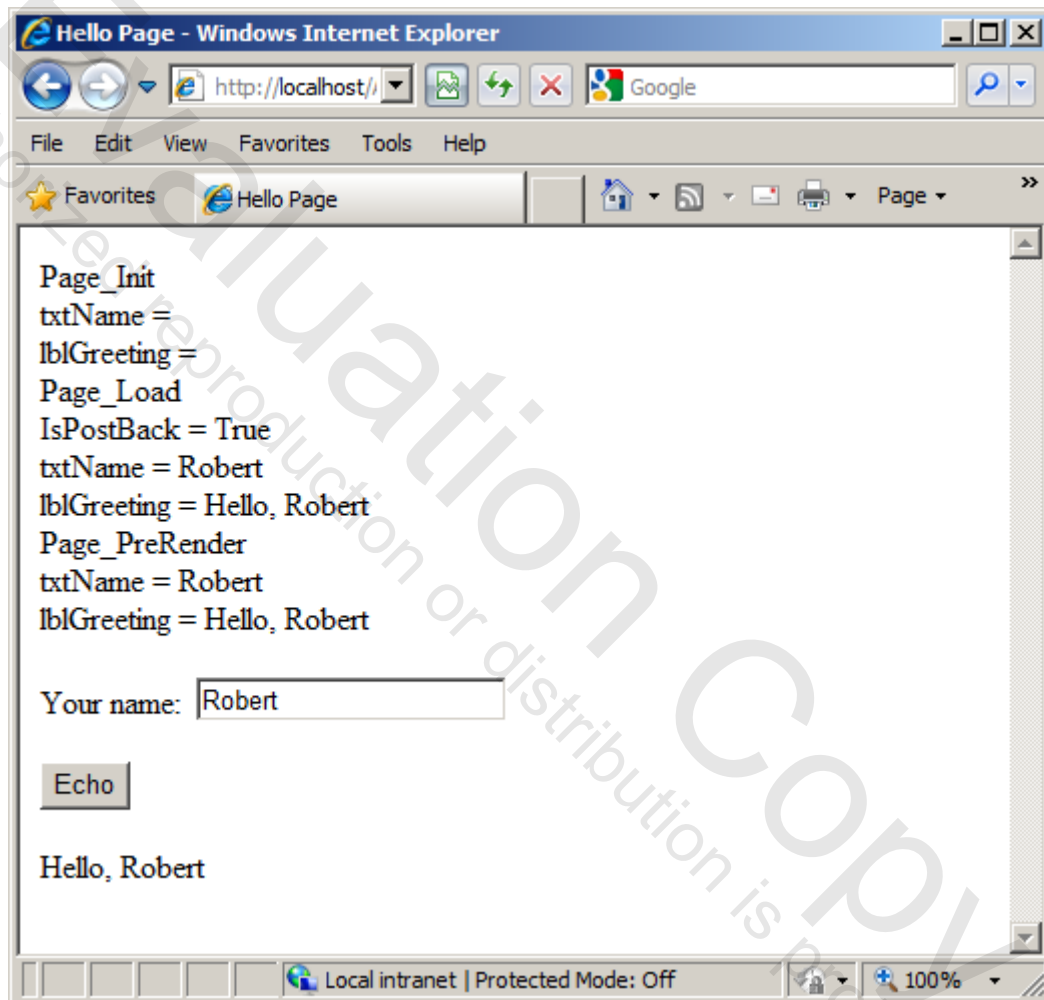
Hello Page - Windows Internet Explorer

http://localhost/

Google

File Edit View Favorites Tools Help

Favorites Hello Page

Page

Page_Init
txtName =
lblGreeting =
Page_Load
IsPostBack = True
txtName = Robert
lblGreeting = Hello, Robert
Page_PreRender
txtName = Robert
lblGreeting = Hello, Robert

Your name: Robert

Echo

Hello, Robert

Local intranet | Protected Mode: Off

100%

Evaluation Copy

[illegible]zed reproduction or distribution is pr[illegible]